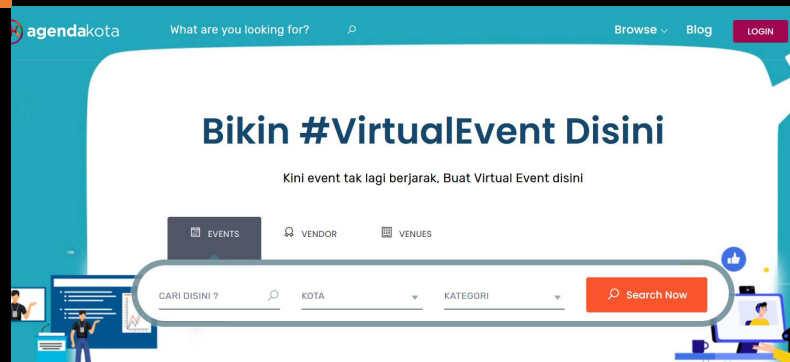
agendakota

What are you looking for?

Browse

Blog

LOGIN

Bikin #VirtualEvent Disini

Kini event tak lagi berjarak, Buat Virtual Event disini

EVENTS

VENDOR

VENUES

CARI DISINI ?

KOTA

KATEGORI

Search Now